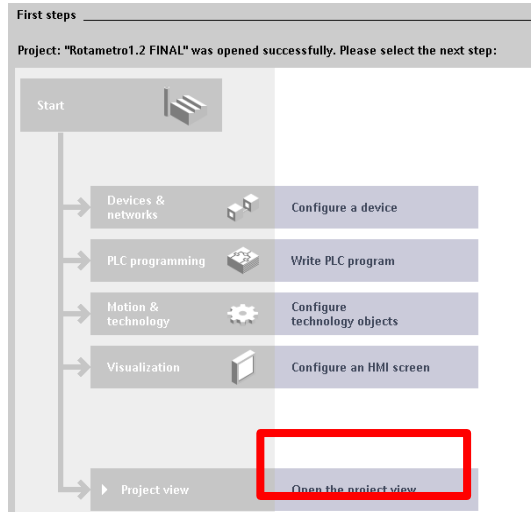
First steps

Project: "Rotametro1.2 FINAL" was opened successfully. Please select the next step:

Start

Devices & networks

Configure a device

PLC programming

Write PLC program

Motion & technology

Configure technology objects

Visualization

Configure an HMI screen

Project view

Open the project view